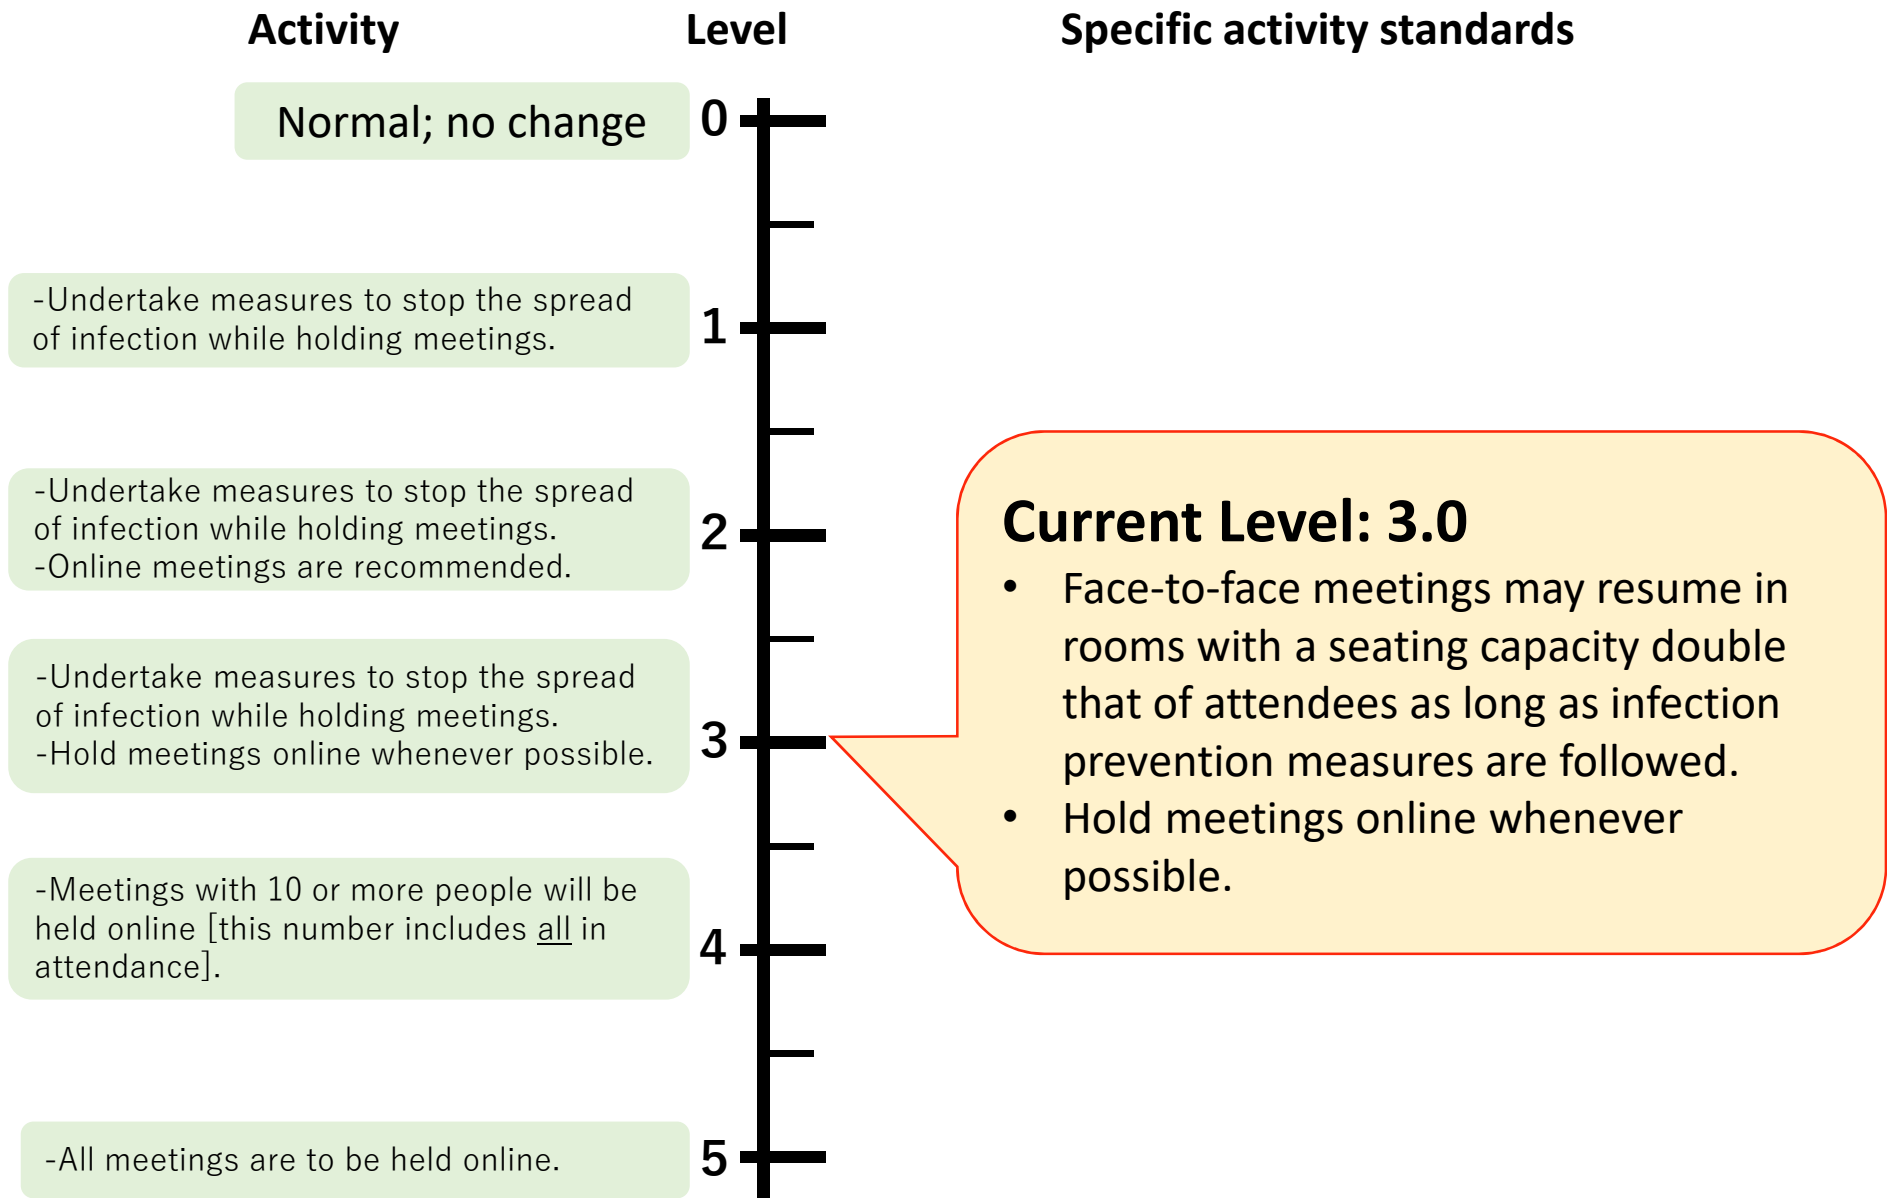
Activity

Level

Specific activity standards

Normal; no change

0

-Undertake measures to stop the spread of infection while holding meetings.

1

-Undertake measures to stop the spread of infection while holding meetings.
-Online meetings are recommended.

2

-Undertake measures to stop the spread of infection while holding meetings.
-Hold meetings online whenever possible.

3

-Meetings with 10 or more people will be held online [this number includes all in attendance].

4

-All meetings are to be held online.

5

Current Level: 3.0
• Face-to-face meetings may resume in rooms with a seating capacity double that of attendees as long as infection prevention measures are followed.
• Hold meetings online whenever possible.